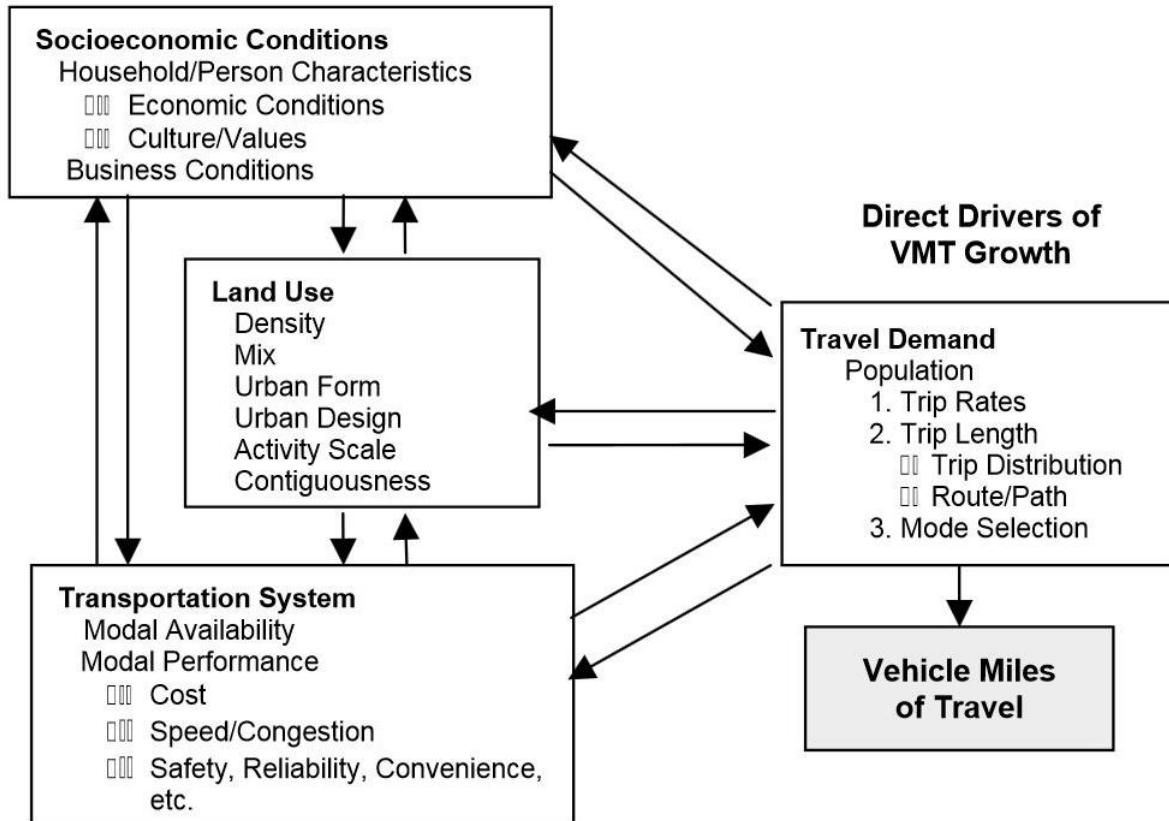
**Socioeconomic Conditions**
Household/Person Characteristics
Economic Conditions
Culture/Values
Business Conditions

**Direct Drivers of VMT Growth**

**Land Use**
Density
Mix
Urban Form
Urban Design
Activity Scale
Contiguousness

**Travel Demand**
Population
1. Trip Rates
2. Trip Length
Trip Distribution
Route/Path
3. Mode Selection

**Transportation System**
Modal Availability
Modal Performance
Cost
Speed/Congestion
Safety, Reliability, Convenience, etc.

**Vehicle Miles of Travel**